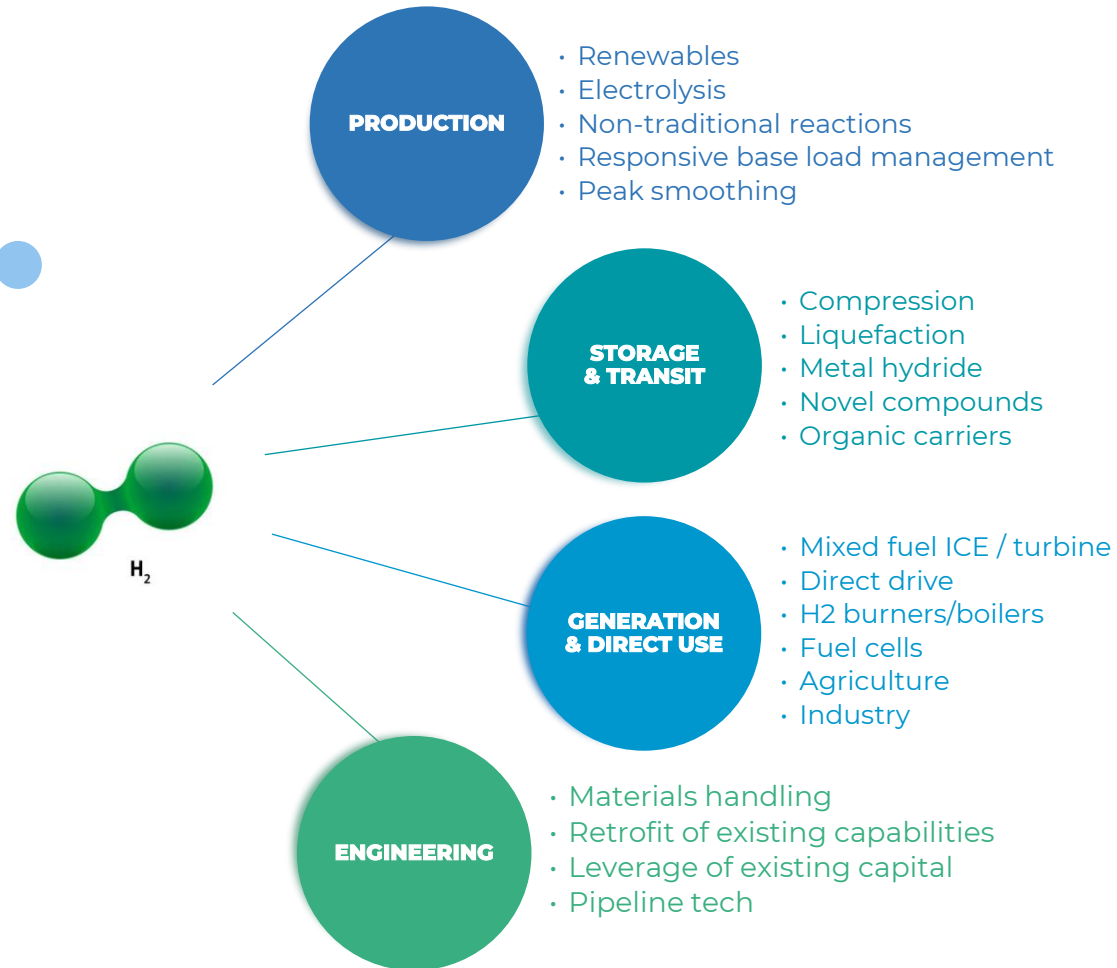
$H_2$

PRODUCTION

• Renewables
• Electrolysis
• Non-traditional reactions
• Responsive base load management
• Peak smoothing

STORAGE & TRANSIT

• Compression
• Liquefaction
• Metal hydride
• Novel compounds
• Organic carriers

GENERATION & DIRECT USE

• Mixed fuel ICE / turbine
• Direct drive
• H2 burners/boilers
• Fuel cells
• Agriculture
• Industry

ENGINEERING

• Materials handling
• Retrofit of existing capabilities
• Leverage of existing capital
• Pipeline tech